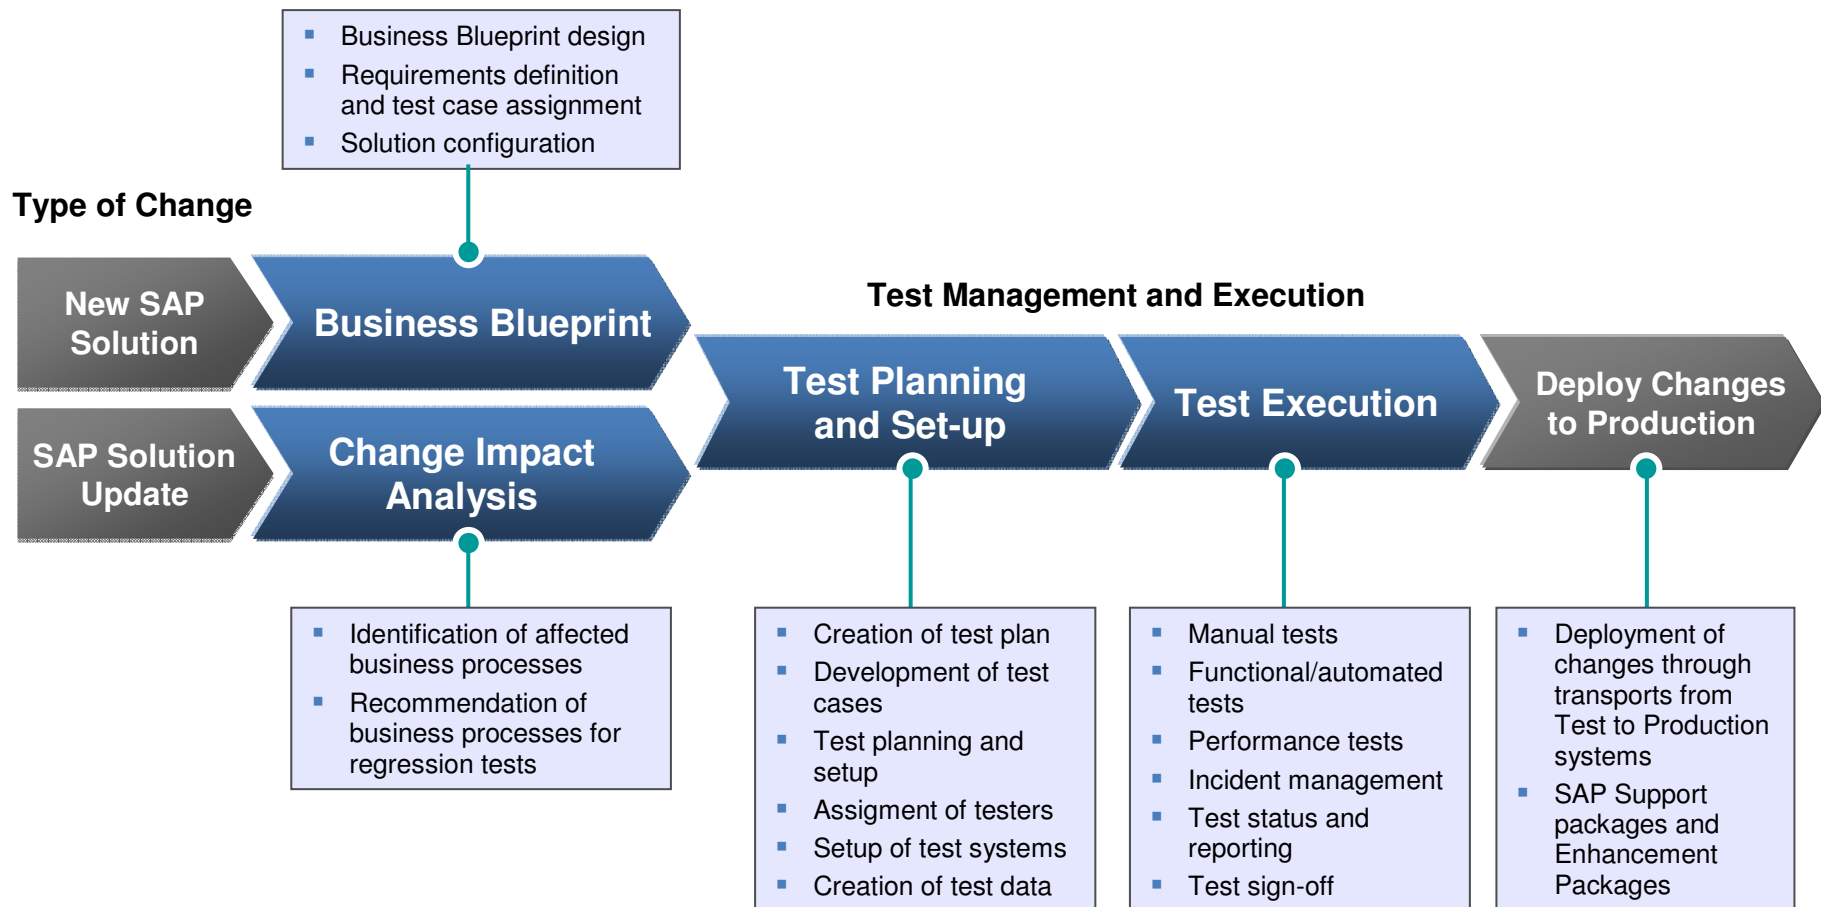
- Business Blueprint design
- Requirements definition and test case assignment
- Solution configuration

Type of Change

New SAP Solution

Business Blueprint

SAP Solution Update

Change Impact Analysis

- Identification of affected business processes
- Recommendation of business processes for regression tests

Test Management and Execution

Test Planning and Set-up

Test Execution

Deploy Changes to Production

- Creation of test plan
- Development of test cases
- Test planning and setup
- Assigment of testers
- Setup of test systems
- Creation of test data

- Manual tests
- Functional/automated tests
- Performance tests
- Incident management
- Test status and reporting
- Test sign-off

- Deployment of changes through transports from Test to Production systems
- SAP Support packages and Enhancement Packages